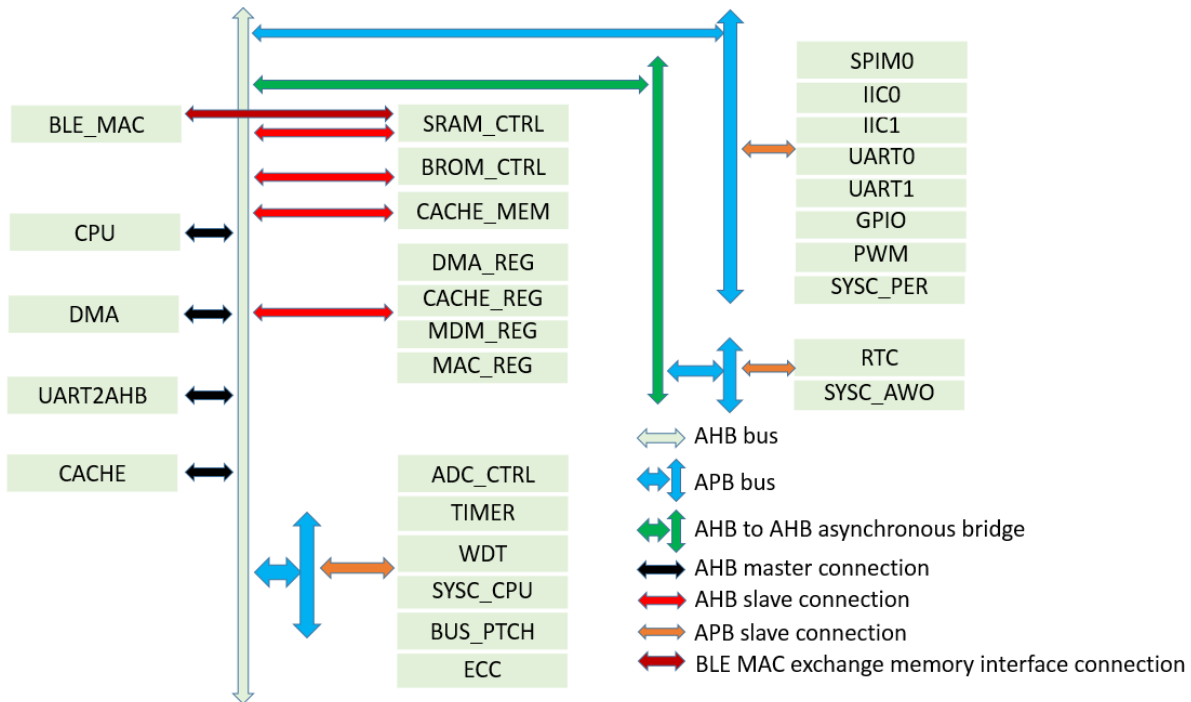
BLE_MAC

CPU

DMA

UART2AHB

CACHE

SRAM_CTRL

BROM_CTRL

CACHE_MEM

DMA_REG

CACHE_REG

MDM_REG

MAC_REG

ADC_CTRL

TIMER

WDT

SYSC_CPU

BUS_PTCH

ECC

SPIM0

IIC0

IIC1

UART0

UART1

GPIO

PWM

SYSC_PER

RTC

SYSC_AWO

AHB bus

APB bus

AHB to AHB asynchronous bridge

AHB master connection

AHB slave connection

APB slave connection

BLE MAC exchange memory interface connection